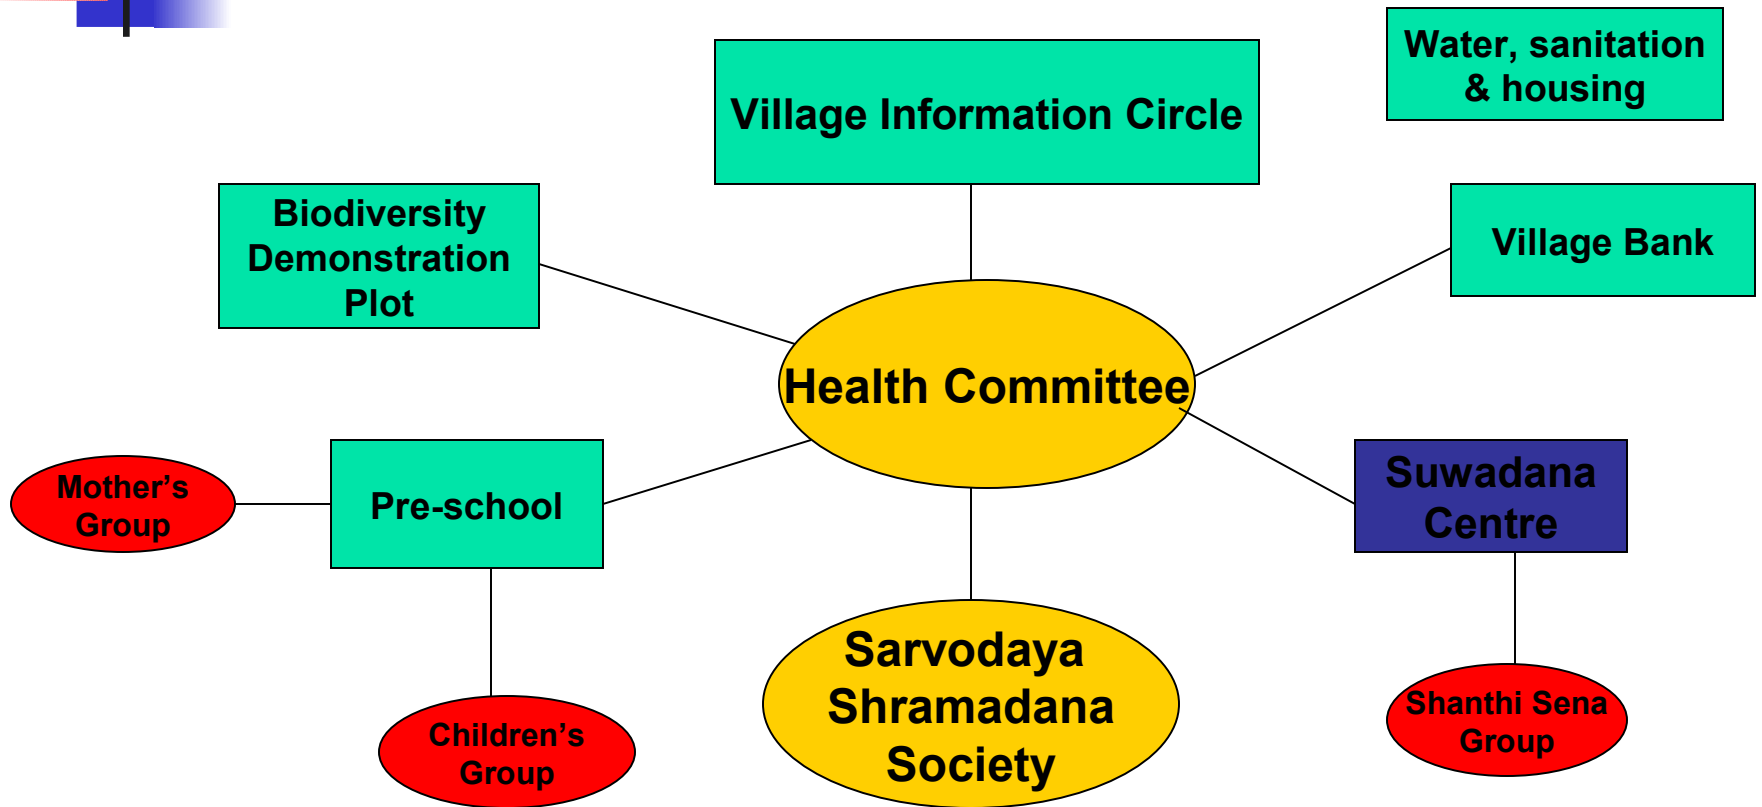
Water, sanitation & housing

Village Information Circle

Biodiversity Demonstration Plot

Village Bank

Health Committee

Mother's Group

Pre-school

Suwadana Centre

Sarvodaya Shramadana Society

Children's Group

Shanthi Sena Group